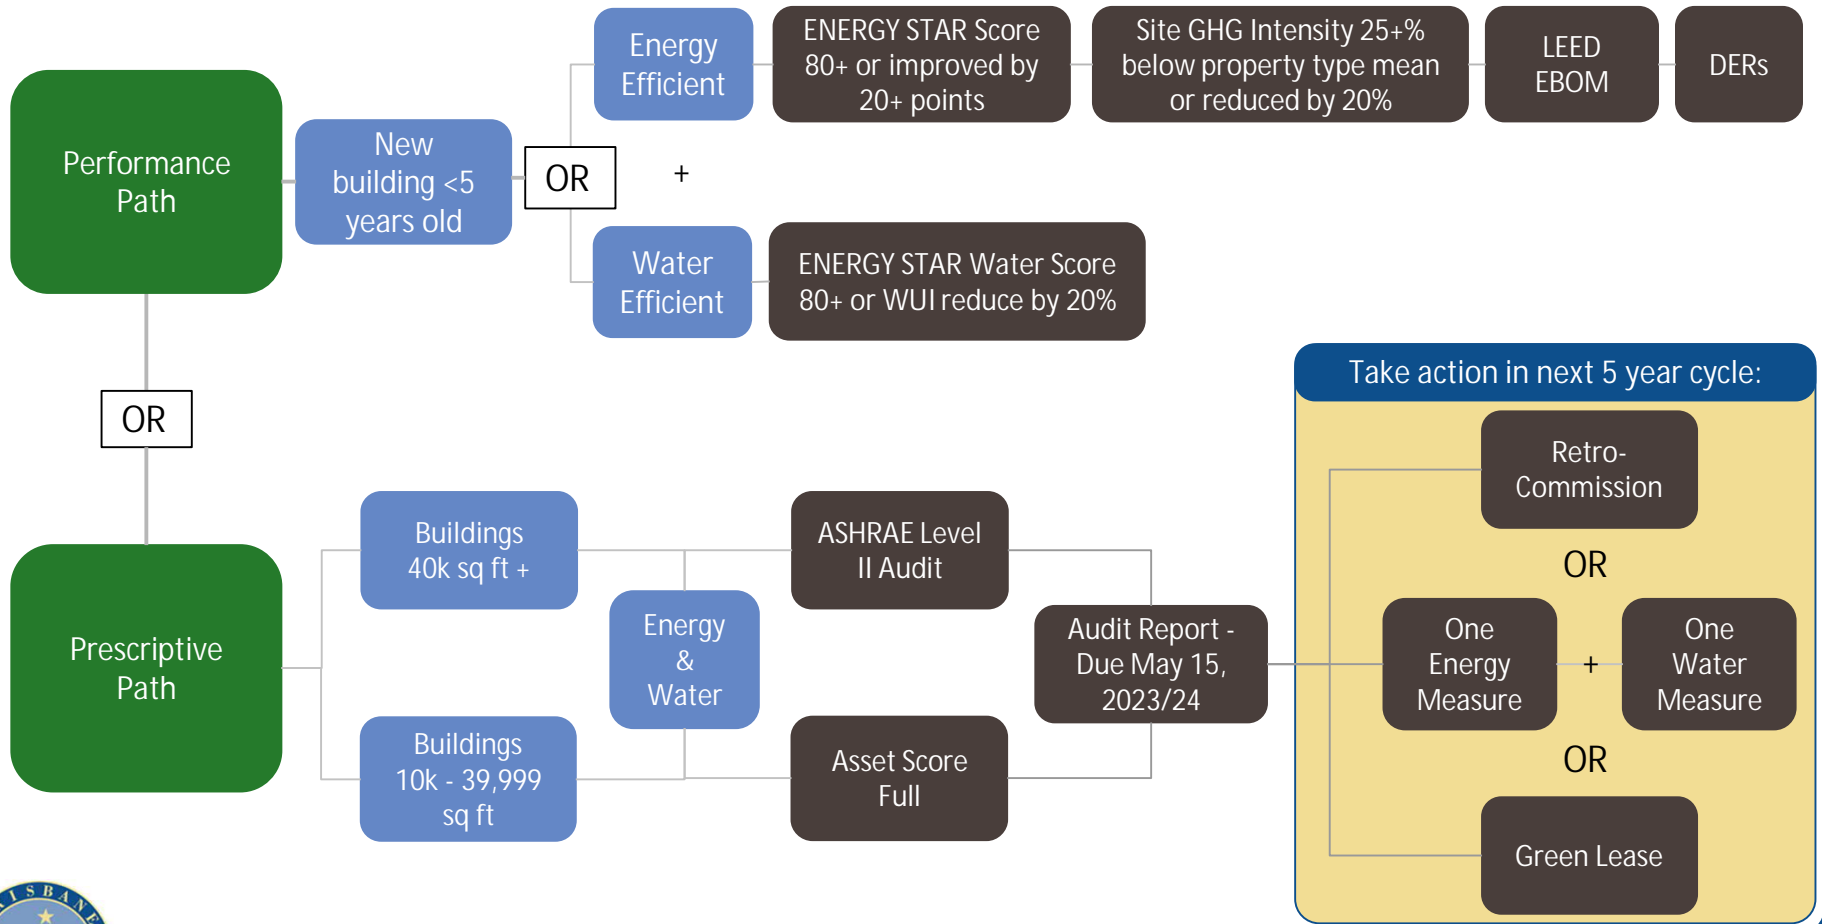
Performance Path

New building <5 years old

OR

Energy Efficient

ENERGY STAR Score 80+ or improved by 20+ points

Site GHG Intensity 25+% below property type mean or reduced by 20%

LEED EBOM

DERs

+

Water Efficient

ENERGY STAR Water Score 80+ or WUI reduce by 20%

OR

Prescriptive Path

Buildings 40k sq ft +

Buildings 10k - 39,999 sq ft

Energy & Water

ASHRAE Level II Audit

Asset Score Full

Audit Report - Due May 15, 2023/24

Take action in next 5 year cycle:

Retro-Commission

OR

One Energy Measure

+

One Water Measure

OR

Green Lease